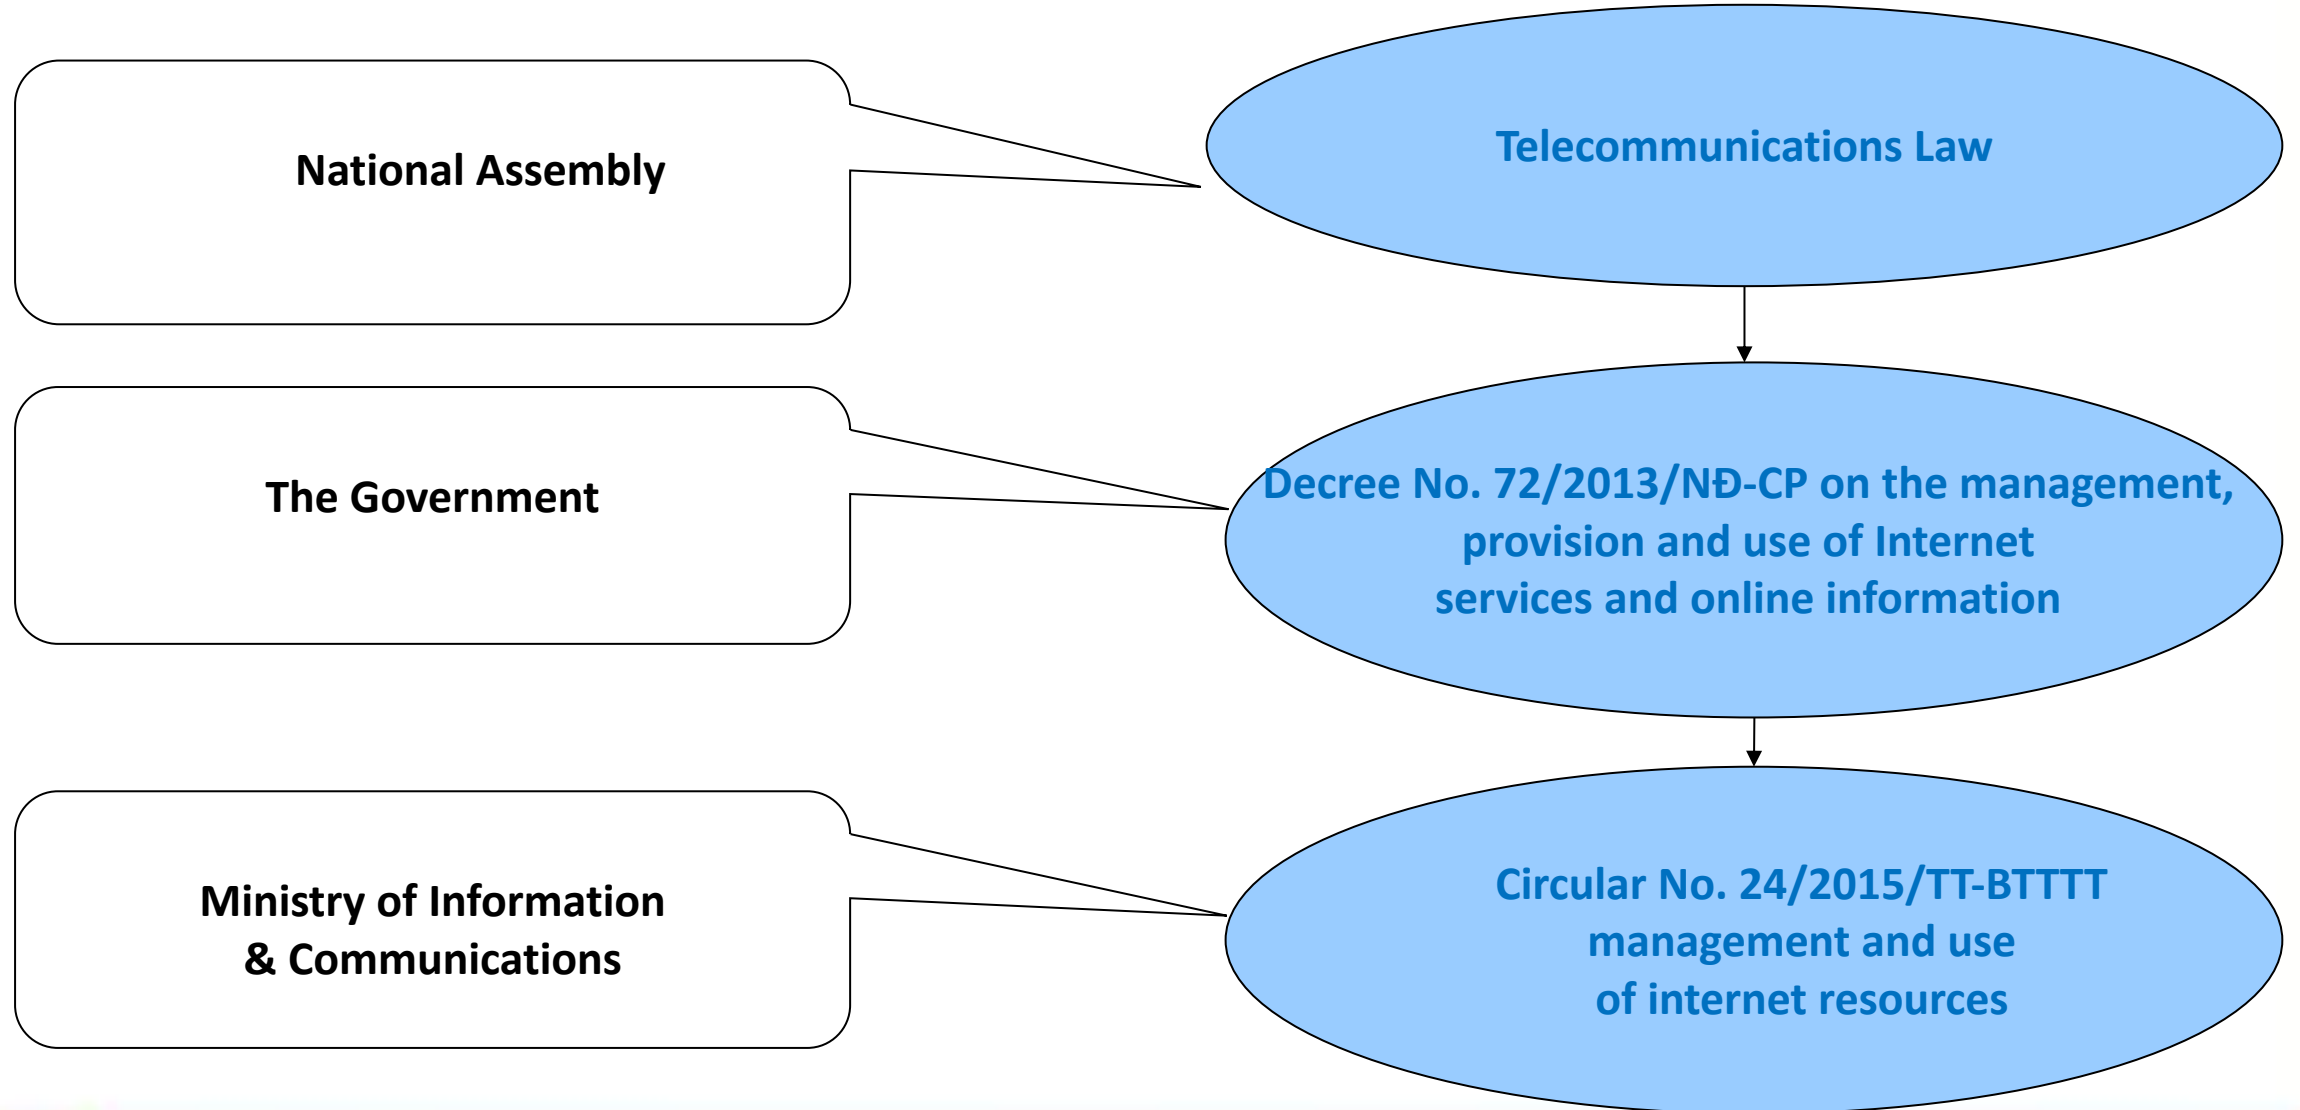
National Assembly

Telecommunications Law

The Government

Decree No. 72/2013/NĐ-CP on the management, provision and use of Internet services and online information

Ministry of Information & Communications

Circular No. 24/2015/TT-BTTTT management and use of internet resources